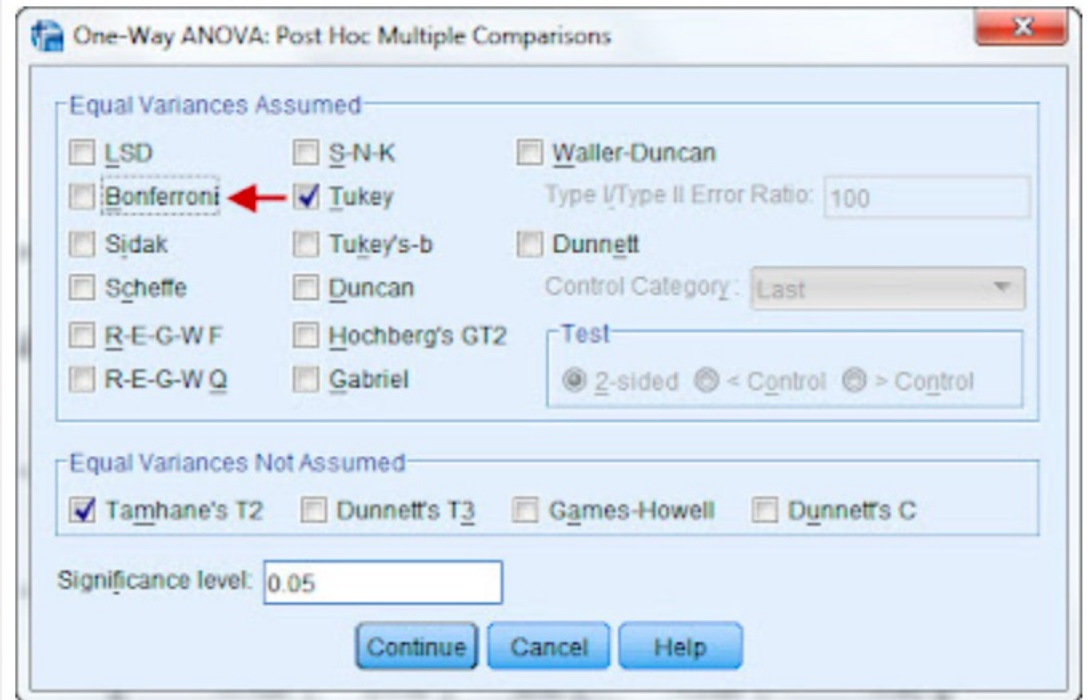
One-Way ANOVA: Post Hoc Multiple Comparisons

Equal Variances Assumed

LSD
Bonferroni
Sidak
Scheffe
R-E-G-W F
R-E-G-W Q

S-N-K
Tukey
Tukey's-b
Duncan
Hochberg's GT2
Gabriel

Waller-Duncan
Type I/Type II Error Ratio: 100
Dunnett
Control Category: Last
Test
2-sided < Control > Control

Equal Variances Not Assumed

Tamhane's T2 Dunnett's T3 Games-Howell Dunnett's C

Significance level: 0.05

Continue Cancel Help